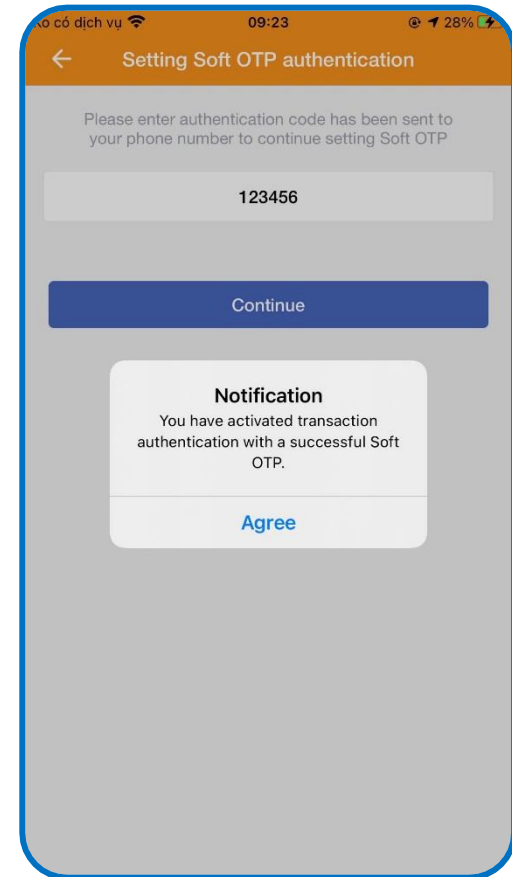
o có dịch vụ
09:23
28%

Setting Soft OTP authentication

Please enter authentication code has been sent to your phone number to continue setting Soft OTP

123456

Continue

Notification
You have activated transaction authentication with a successful Soft OTP.

Agree